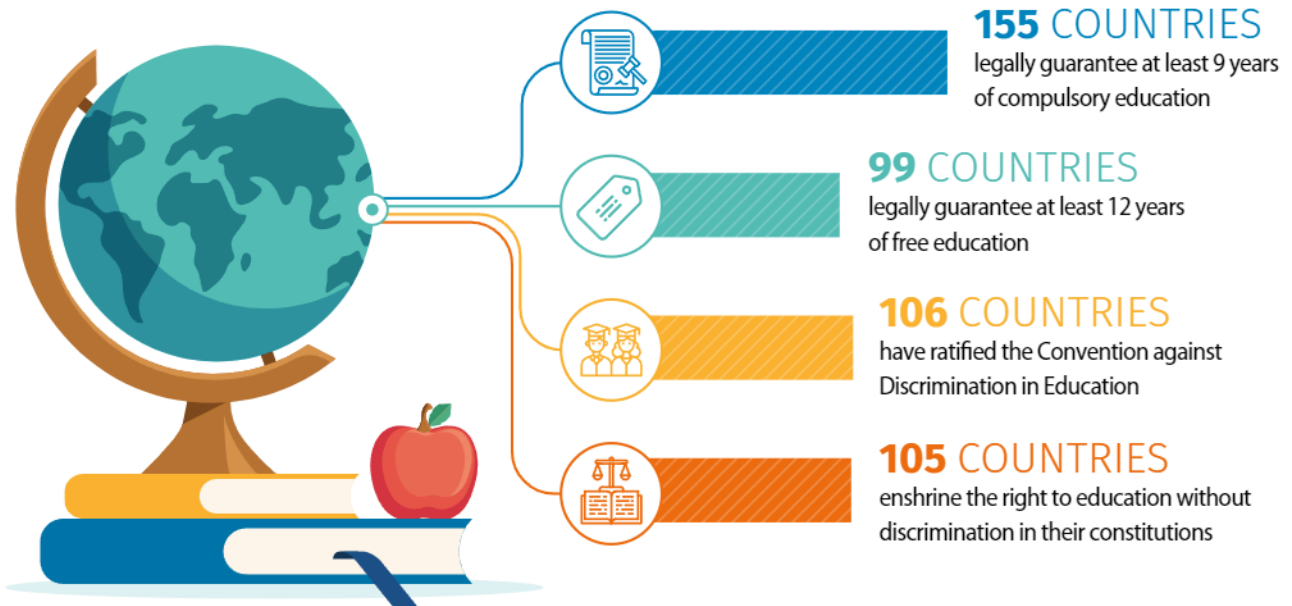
155 COUNTRIES
legally guarantee at least 9 years of compulsory education

99 COUNTRIES
legally guarantee at least 12 years of free education

106 COUNTRIES
have ratified the Convention against Discrimination in Education

105 COUNTRIES
enshrine the right to education without discrimination in their constitutions